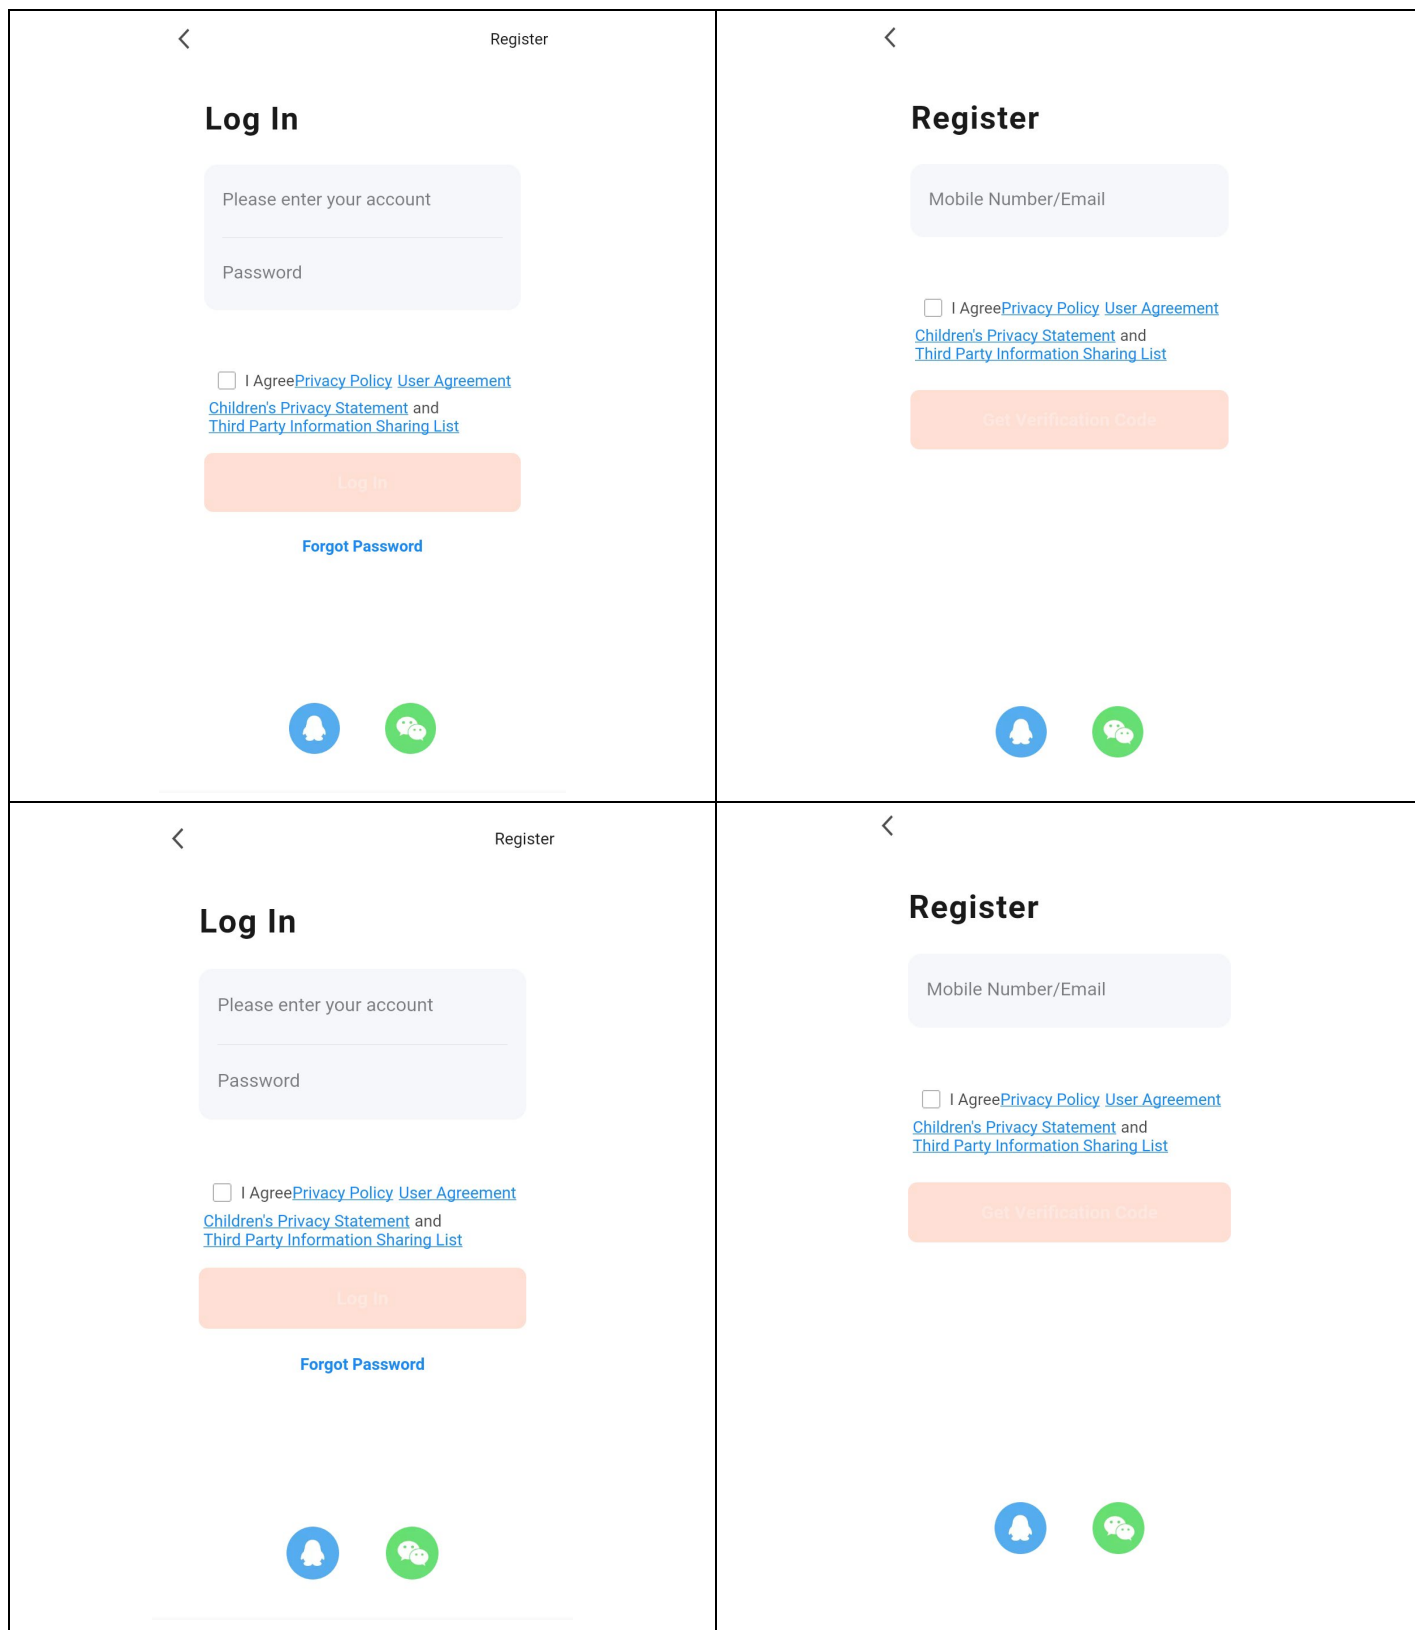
Register

Log In

Please enter your account

Password

I AgreePrivacy Policy User Agreement Children's Privacy Statement and Third Party Information Sharing List

Log In

Forgot Password

Register

Mobile Number/Email

I AgreePrivacy Policy User Agreement Children's Privacy Statement and Third Party Information Sharing List

Get Verification Code

Register

Log In

Please enter your account

Password

I AgreePrivacy Policy User Agreement Children's Privacy Statement and Third Party Information Sharing List

Log In

Forgot Password

Register

Mobile Number/Email

I AgreePrivacy Policy User Agreement Children's Privacy Statement and Third Party Information Sharing List

Get Verification Code